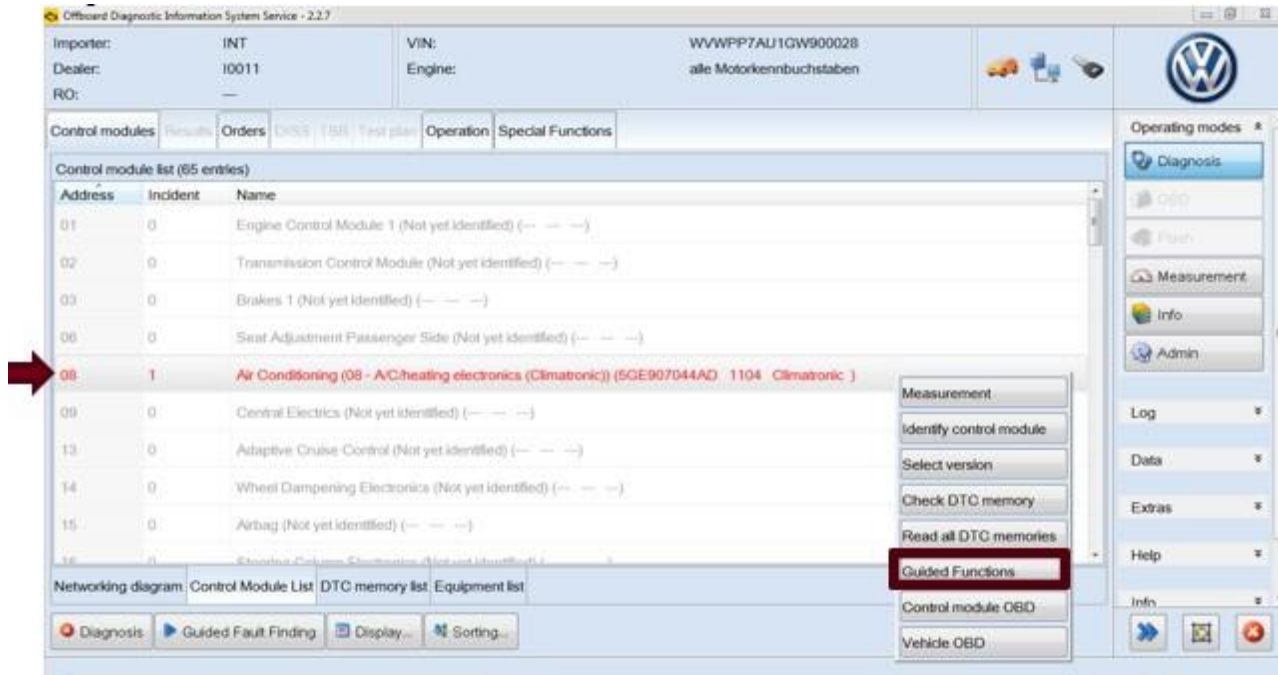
Offboard Diagnostic Information System Service - 2.2.7

Importer: INT
Dealer: I0011
RO: —

VIN: WVWPP7AU1GW900028
Engine: alle Motorkennbuchstaben

Control modules | Results | Orders | DISS | TBB | Test plan | Operation | Special Functions

Control module list (65 entries)

| Address | Incident | Name |
|---|---|---|
| 01 | 0 | Engine Control Module 1 (Not yet identified) (— — —) |
| 02 | 0 | Transmission Control Module (Not yet identified) (— — —) |
| 03 | 0 | Brakes 1 (Not yet identified) (— — —) |
| 06 | 0 | Seat Adjustment Passenger Side (Not yet identified) (— — —) |
| 08 | 1 | Air Conditioning (08 - A/C/heating electronics (Climatronic)) (5GE907044AD 1104 Climatronic ) |
| 09 | 0 | Central Electrics (Not yet identified) (— — —) |
| 13 | 0 | Adaptive Cruise Control (Not yet identified) (— — —) |
| 14 | 0 | Wheel Dampening Electronics (Not yet identified) (— — —) |
| 15 | 0 | Airbag (Not yet identified) (— — —) |
| 16 | 0 | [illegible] |

Measurement
Identify control module
Select version
Check DTC memory
Read all DTC memories
Guided Functions
Control module OBD
Vehicle OBD

Networking diagram | Control Module List | DTC memory list | Equipment list

Diagnosis | Guided Fault Finding | Display... | Sorting...

Operating modes
Diagnosis
OBD
Flash
Measurement
Info
Admin

Log
Data
Extras
Help
Info